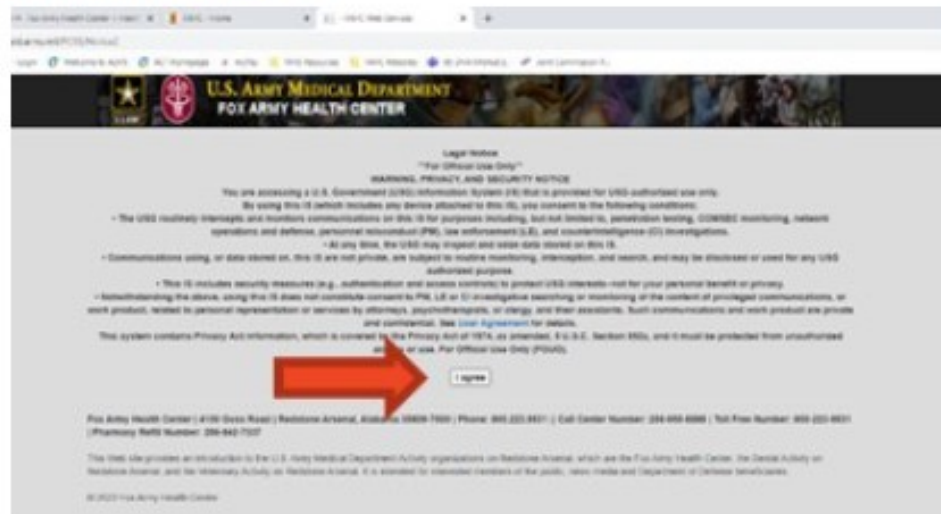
U.S. ARMY MEDICAL DEPARTMENT
FOX ARMY HEALTH CENTER

Legal Notice
**For Official Use Only**
WARNING, PRIVACY, AND SECURITY NOTICE
You are accessing a U.S. Government (USG) Information System (IS) that is provided for USG-authorized use only.
By using this IS (which includes any device attached to this IS), you consent to the following conditions:
• The USG routinely intercepts and monitors communications on this IS for purposes including, but not limited to, penetration testing, COMSEC monitoring, network operations and defense, personnel misconduct (PM), law enforcement (LE), and counterintelligence (CI) investigations.
• At any time, the USG may inspect and seize data stored on this IS.
• Communications using, or data stored on, this IS are not private, are subject to routine monitoring, interception, and search, and may be disclosed or used for any USG authorized purpose.
• This IS includes security measures (e.g., authentication and access controls) to protect USG interests--not for your personal benefit or privacy.
• Notwithstanding the above, using this IS does not constitute consent to PM, LE or CI investigative searching or monitoring of the content of privileged communications, or work product, related to personal representation or services by attorneys, psychotherapists, or clergy, and their assistants. Such communications and work product are private and confidential. See User Agreement for details.
This system contains Privacy Act information, which is covered by the Privacy Act of 1974, as amended, 5 U.S.C. Section 552a, and it must be protected from unauthorized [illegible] or use. For Official Use Only (FOUO).

I agree

Fox Army Health Center | 4100 Goss Road | Redstone Arsenal, Alabama 35809-7000 | Phone: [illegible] | Call Center Number: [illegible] | Toll Free Number: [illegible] | Pharmacy Refill Number: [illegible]

This Web site provides an introduction to the U.S. Army Medical Department Activity organizations on Redstone Arsenal, which are the Fox Army Health Center, the Dental Activity on Redstone Arsenal, and the Veterinary Activity on Redstone Arsenal. It is intended for interested members of the public, news media and Department of Defense beneficiaries.

© 2022 Fox Army Health Center